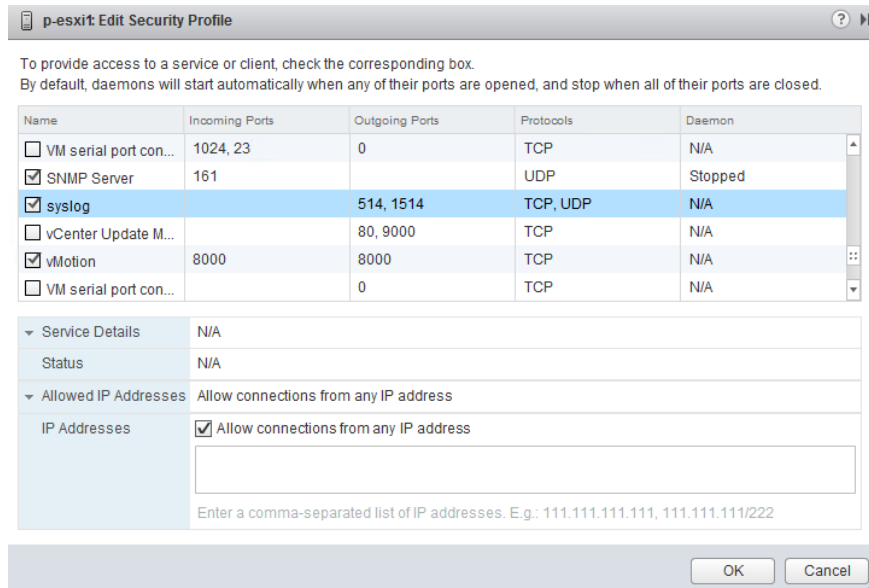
p-esxi1: Edit Security Profile

To provide access to a service or client, check the corresponding box.
By default, daemons will start automatically when any of their ports are opened, and stop when all of their ports are closed.

| Name | Incoming Ports | Outgoing Ports | Protocols | Daemon |
|---|---|---|---|---|
| ☐ VM serial port con... | 1024, 23 | 0 | TCP | N/A |
| ☑ SNMP Server | 161 | | UDP | Stopped |
| ☑ syslog | | 514, 1514 | TCP, UDP | N/A |
| ☐ vCenter Update M... | | 80, 9000 | TCP | N/A |
| ☑ vMotion | 8000 | 8000 | TCP | N/A |
| ☐ VM serial port con... | | 0 | TCP | N/A |

Service Details N/A
Status N/A
Allowed IP Addresses Allow connections from any IP address
IP Addresses ☑ Allow connections from any IP address

Enter a comma-separated list of IP addresses. E.g.: 111.111.111.111, 111.111.111/222

OK Cancel